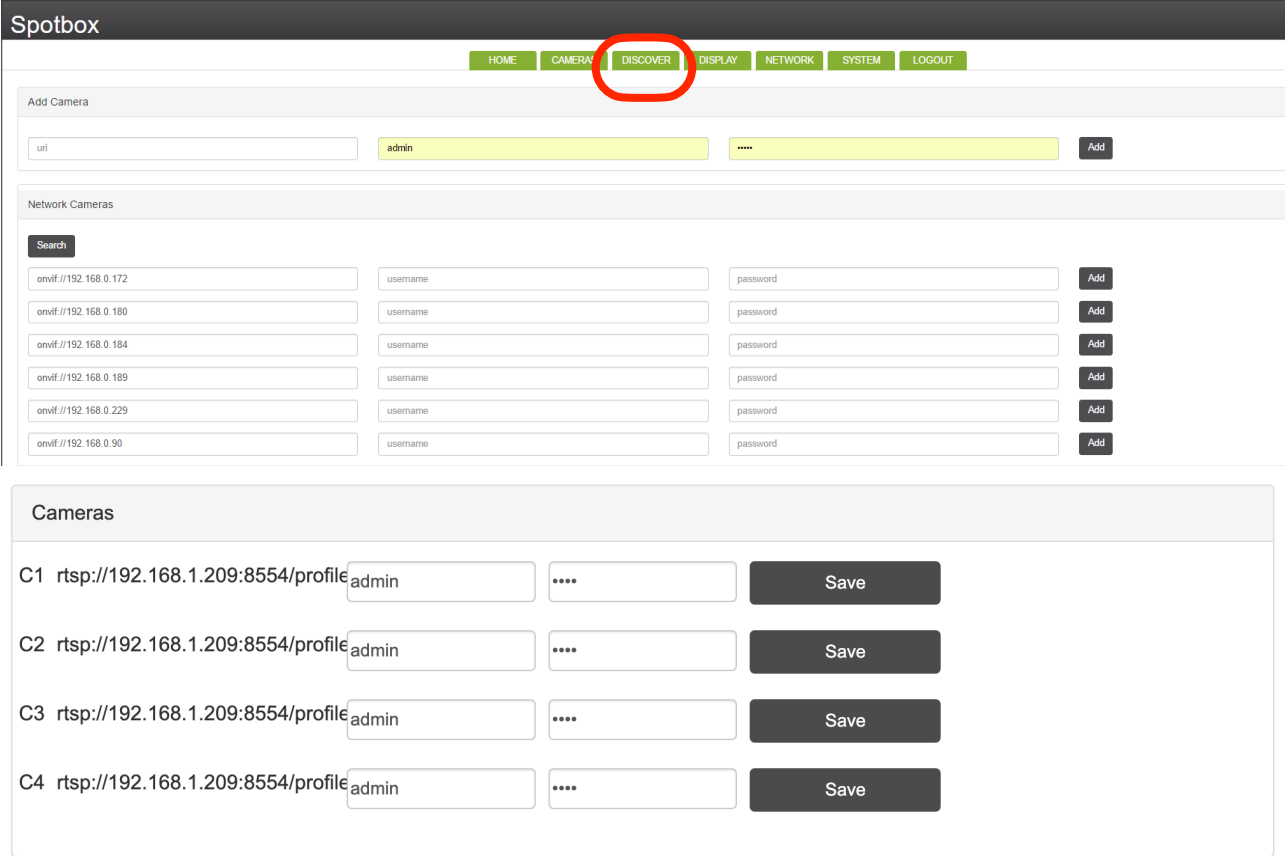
Spotbox

HOME CAMERAS DISCOVER DISPLAY NETWORK SYSTEM LOGOUT

Add Camera

uri admin ••••• Add

Network Cameras

Search

onvif://192.168.0.172 username password Add
onvif://192.168.0.180 username password Add
onvif://192.168.0.184 username password Add
onvif://192.168.0.189 username password Add
onvif://192.168.0.229 username password Add
onvif://192.168.0.90 username password Add

Cameras

C1 rtsp://192.168.1.209:8554/profile admin •••• Save
C2 rtsp://192.168.1.209:8554/profile admin •••• Save
C3 rtsp://192.168.1.209:8554/profile admin •••• Save
C4 rtsp://192.168.1.209:8554/profile admin •••• Save